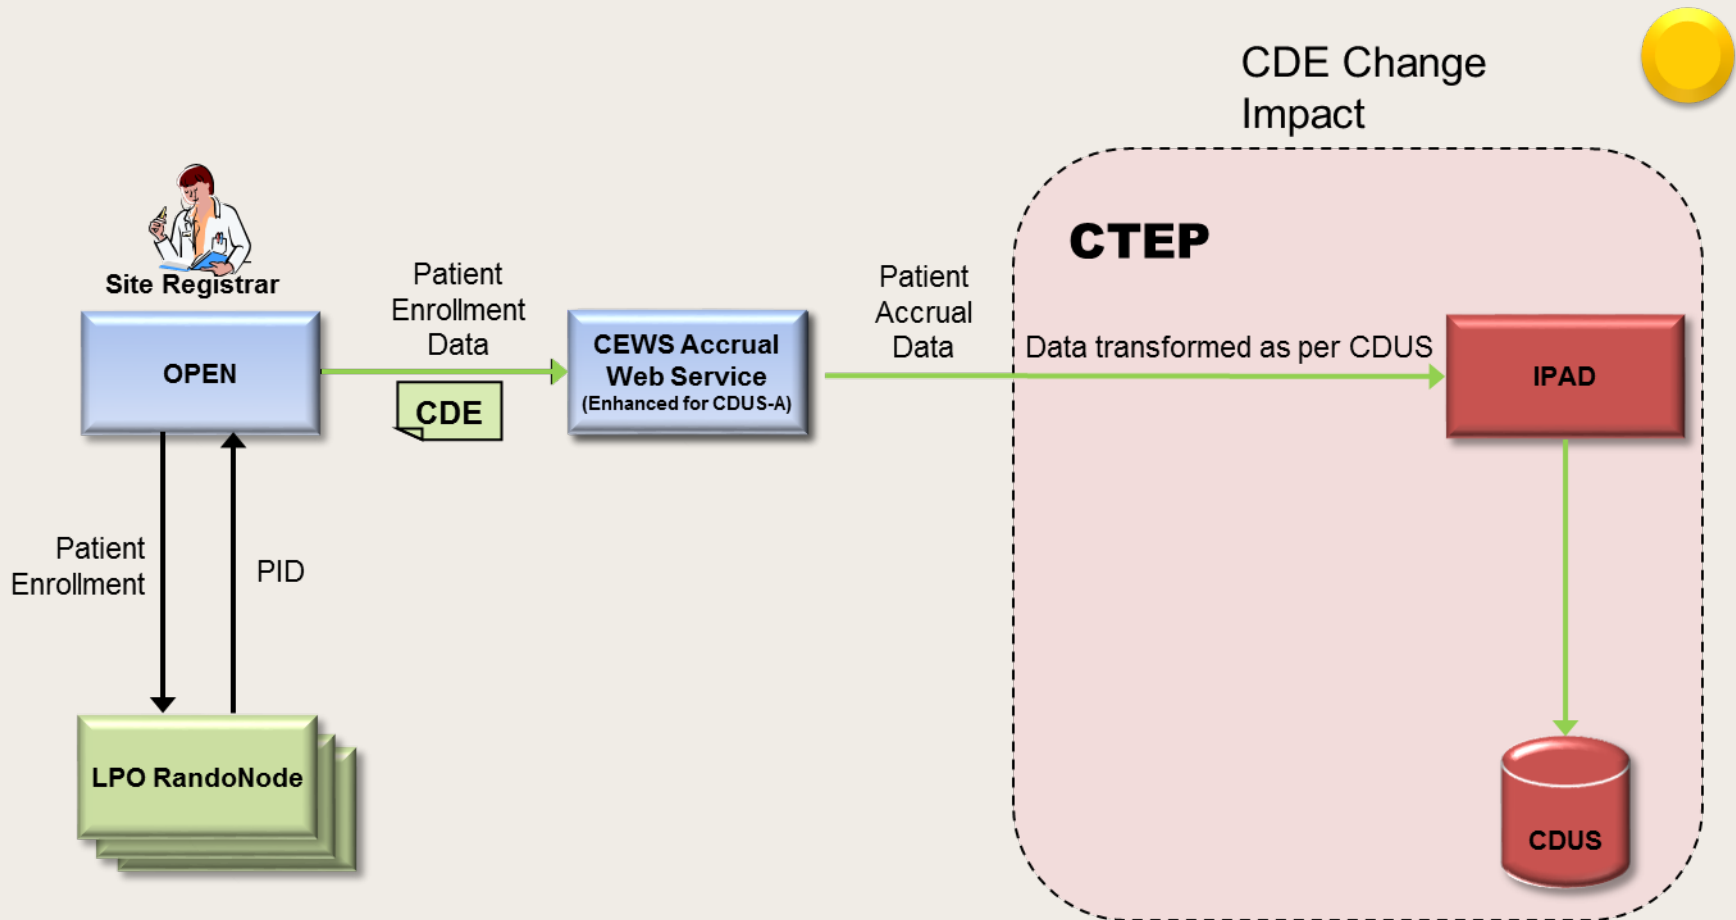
CDE Change Impact

Site Registrar

OPEN

Patient Enrollment Data

CDE

CEWS Accrual Web Service (Enhanced for CDUS-A)

Patient Accrual Data

CTEP

Data transformed as per CDUS

IPAD

Patient Enrollment

PID

LPO RandoNode

CDUS